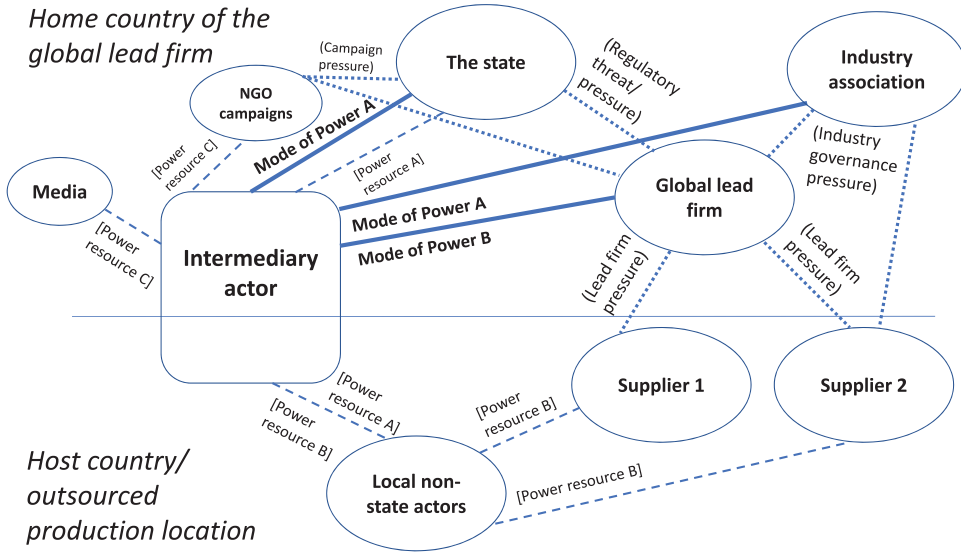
Home country of the global lead firm

NGO campaigns

(Campaign pressure)

The state

(Regulatory threat/ pressure)

Industry association

Media

[Power resource C]

Mode of Power A

[Power resource A]

(Industry governance pressure)

Global lead firm

Mode of Power A

Mode of Power B

[Power resource C]

Intermediary actor

(Lead firm pressure)

(Lead firm pressure)

Supplier 1

Supplier 2

[Power resource A]

[Power resource B]

[Power resource B]

Host country/ outsourced production location

Local non-state actors

[Power resource B]